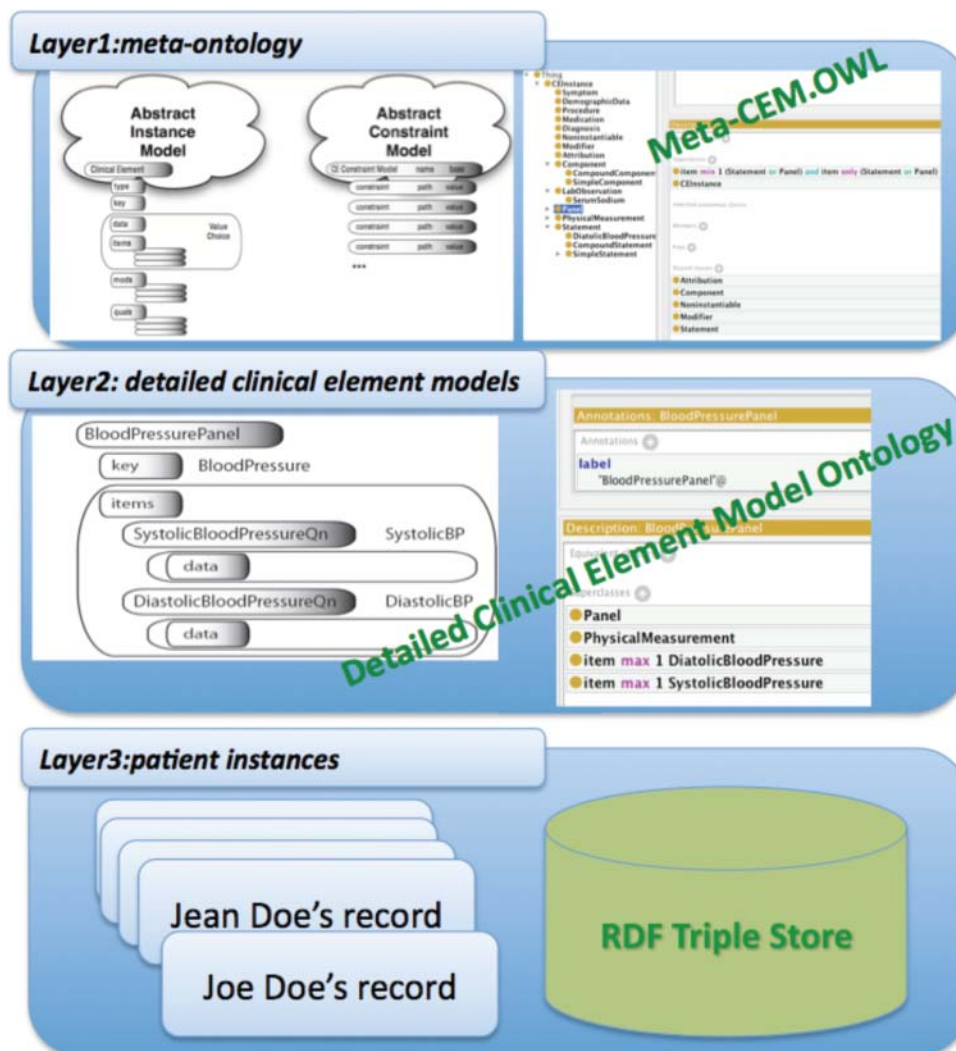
Layer1:meta-ontology

Abstract Instance Model

Clinical Element
type
key
data
items
Value Choice
mods
quals

Abstract Constraint Model

CE Constraint Model name base
constraint path value
constraint path value
constraint path value
constraint path value
...

Meta-CEM.OWL

Thing
CEInstance
Symptom
DemographicData
Procedure
Medication
Diagnosis
Noninstantiable
Modifier
Attribution
Component
CompoundComponent
SimpleComponent
LabObservation
SerumSodium
Panel
PhysicalMeasurement
Statement
DiatolicBloodPressure
CompoundStatement
SimpleStatement

item min 1 (Statement or Panel) and item only (Statement or Panel)
CEInstance
Attribution
Component
Noninstantiable
Modifier
Statement

Layer2: detailed clinical element models

BloodPressurePanel
key BloodPressure
items
SystolicBloodPressureQn SystolicBP
data
DiastolicBloodPressureQn DiastolicBP
data

Annotations: BloodPressurePanel
Annotations
label
"BloodPressurePanel"@

Detailed Clinical Element Model Ontology

Description: BloodPressurePanel
Equivalent
Superclasses
Panel
PhysicalMeasurement
item max 1 DiatolicBloodPressure
item max 1 SystolicBloodPressure

Layer3:patient instances

Jean Doe's record
Joe Doe's record

RDF Triple Store